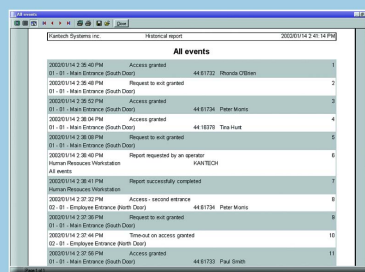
All events

Close

Kantech Systems inc. Historical report 2002/01/14 2:41:14 PM

All events

2002/01/14 2:35:40 PM Access granted 1
01 - 01 - Main Entrance (South Door) 44:61732 Rhonda O'Brien

2002/01/14 2:35:48 PM Request to exit granted 2
01 - 01 - Main Entrance (South Door)

2002/01/14 2:35:52 PM Access granted 3
01 - 01 - Main Entrance (South Door) 44:61734 Peter Morris

2002/01/14 2:36:04 PM Access granted 4
01 - 01 - Main Entrance (South Door) 44:18378 Tina Hunt

2002/01/14 2:36:08 PM Request to exit granted 5
01 - 01 - Main Entrance (South Door)

2002/01/14 2:36:40 PM Report requested by an operator 6
Human Resources Workstation KANTECH
All events

2002/01/14 2:36:41 PM Report successfully completed 7
Human Resources Workstation

2002/01/14 2:37:32 PM Access - second entrance 8
02 - 01 - Employee Entrance (North Door) 44:61734 Peter Morris

2002/01/14 2:37:36 PM Request to exit granted 9
01 - 01 - Main Entrance (South Door)

2002/01/14 2:37:44 PM Time-out on access granted 10
02 - 01 - Employee Entrance (North Door)

2002/01/14 2:37:56 PM Access granted 11
01 - 01 - Main Entrance (South Door) 44:61733 Paul Smith

Page 1 of 1